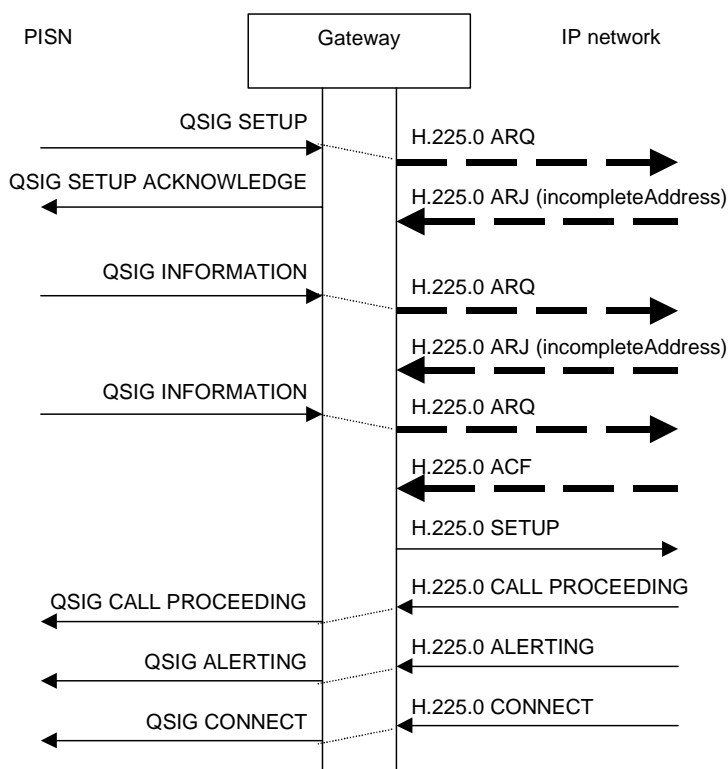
PISN

Gateway

IP network

QSIG SETUP

H.225.0 ARQ

QSIG SETUP ACKNOWLEDGE

H.225.0 ARJ (incompleteAddress)

QSIG INFORMATION

H.225.0 ARQ

H.225.0 ARJ (incompleteAddress)

QSIG INFORMATION

H.225.0 ARQ

H.225.0 ACF

H.225.0 SETUP

H.225.0 CALL PROCEEDING

QSIG CALL PROCEEDING

H.225.0 ALERTING

QSIG ALERTING

H.225.0 CONNECT

QSIG CONNECT